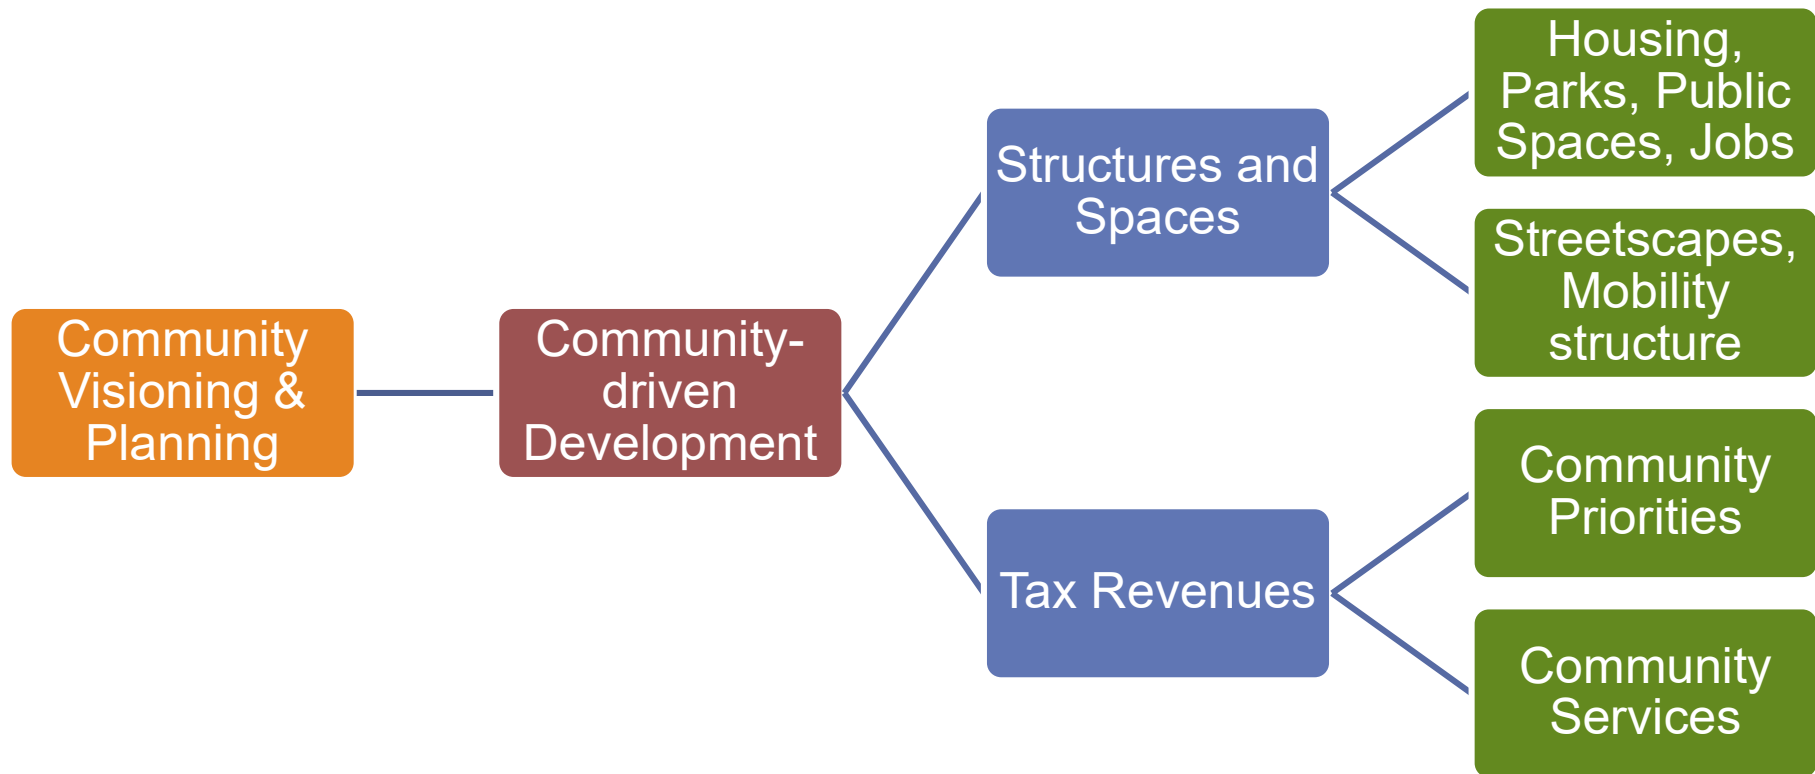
Community Visioning & Planning

Community-driven Development

Structures and Spaces

Housing, Parks, Public Spaces, Jobs

Streetscapes, Mobility structure

Tax Revenues

Community Priorities

Community Services